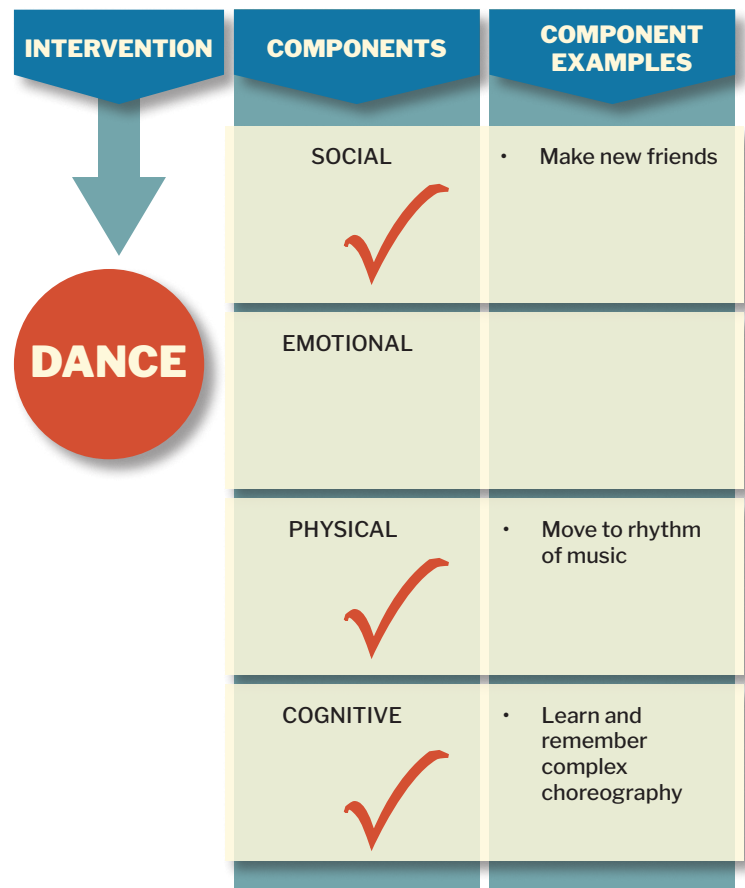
INTERVENTION

COMPONENTS

COMPONENT EXAMPLES

DANCE

| COMPONENTS | COMPONENT EXAMPLES |
|---|---|
| SOCIAL | • Make new friends |
| EMOTIONAL | |
| PHYSICAL | • Move to rhythm of music |
| COGNITIVE | • Learn and remember complex choreography |